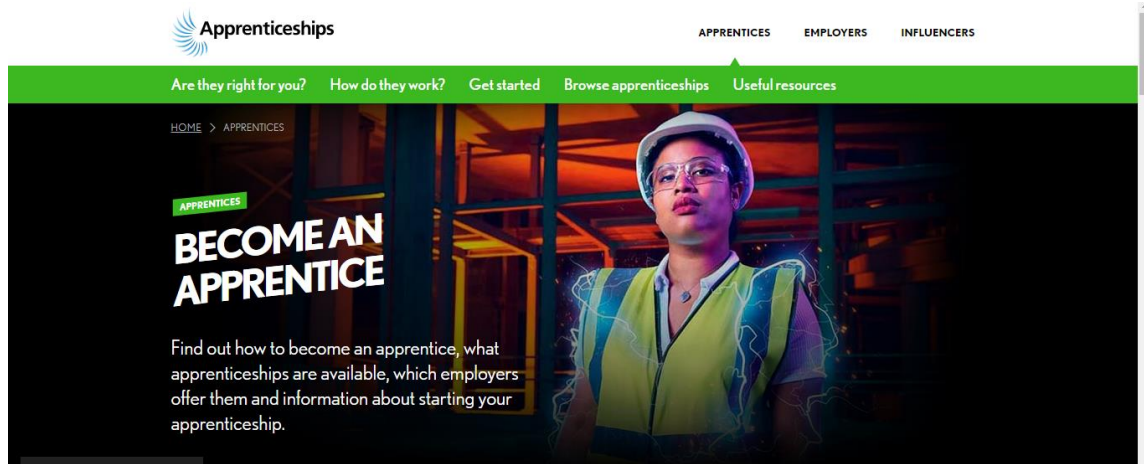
Apprenticeships

APPRENTICES EMPLOYERS INFLUENCERS

Are they right for you? How do they work? Get started Browse apprenticeships Useful resources

HOME > APPRENTICES

APPRENTICES

BECOME AN APPRENTICE

Find out how to become an apprentice, what apprenticeships are available, which employers offer them and information about starting your apprenticeship.